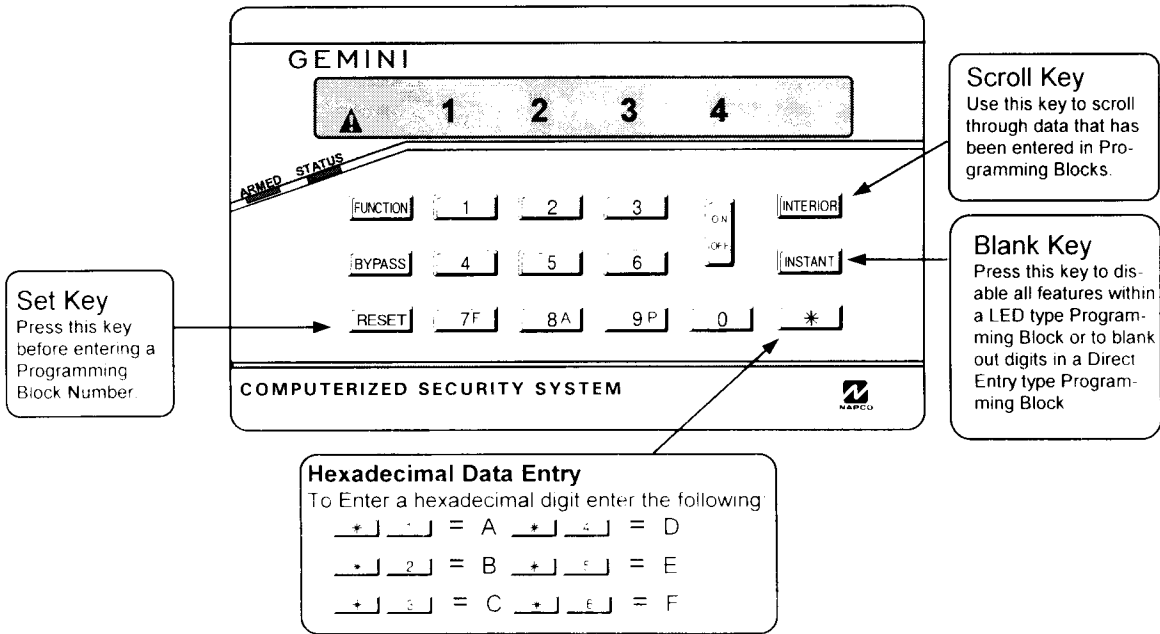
GEMINI

1 2 3 4

ARMED STATUS

FUNCTION 1 2 3 ON OFF INTERIOR

BYPASS 4 5 6 INSTANT

RESET 7F 8A 9P 0 ✱

COMPUTERIZED SECURITY SYSTEM

NAPCO

Scroll Key
Use this key to scroll through data that has been entered in Programming Blocks.

Blank Key
Press this key to disable all features within a LED type Programming Block or to blank out digits in a Direct Entry type Programming Block

Set Key
Press this key before entering a Programming Block Number.

Hexadecimal Data Entry
To Enter a hexadecimal digit enter the following:

✱ 1 = A ✱ 4 = D

✱ 2 = B ✱ 5 = E

✱ 3 = C ✱ 6 = F